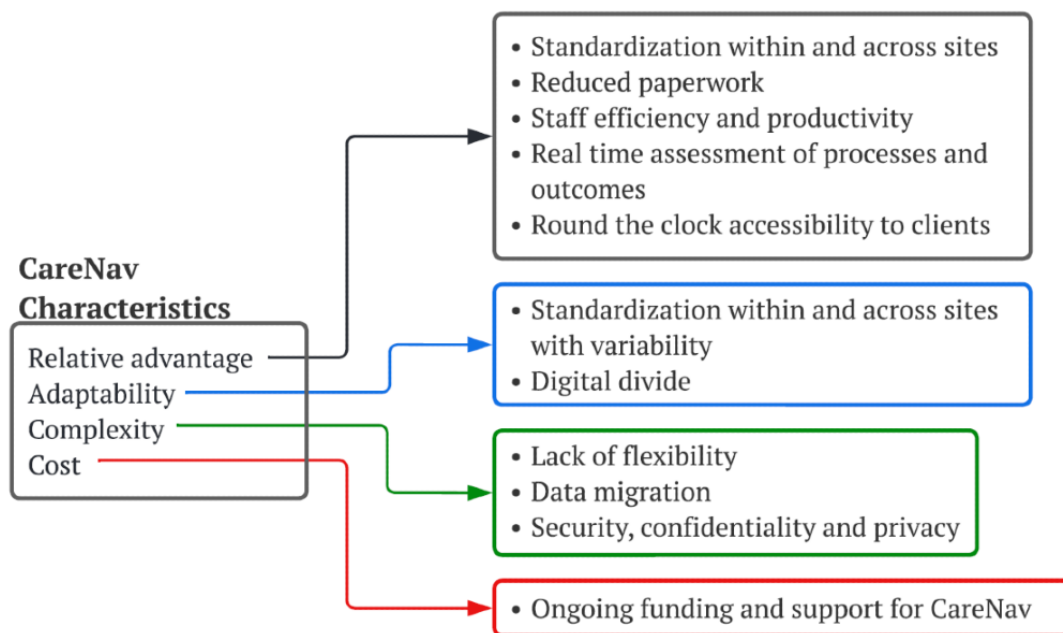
CareNav Characteristics

Relative advantage
Adaptability
Complexity
Cost

• Standardization within and across sites
• Reduced paperwork
• Staff efficiency and productivity
• Real time assessment of processes and outcomes
• Round the clock accessibility to clients

• Standardization within and across sites with variability
• Digital divide

• Lack of flexibility
• Data migration
• Security, confidentiality and privacy

• Ongoing funding and support for CareNav